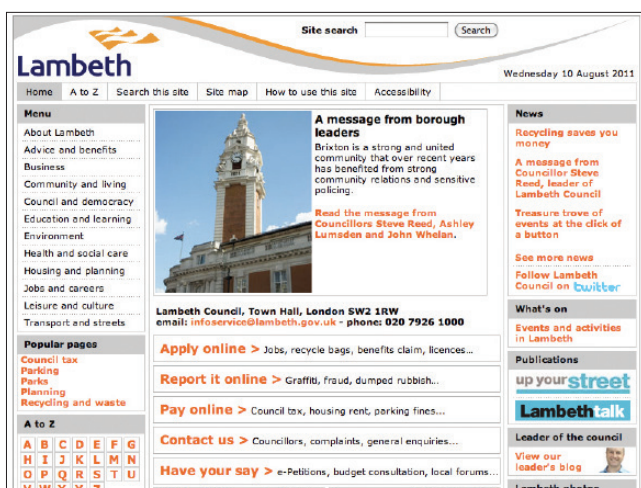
Lambeth

Site search Search

Wednesday 10 August 2011

Home | A to Z | Search this site | Site map | How to use this site | Accessibility

Menu
About Lambeth
Advice and benefits
Business
Community and living
Council and democracy
Education and learning
Environment
Health and social care
Housing and planning
Jobs and careers
Leisure and culture
Transport and streets

Popular pages
Council tax
Parking
Parks
Planning
Recycling and waste

A to Z
A B C D E F G
H I J K L M N
O P Q R S T U
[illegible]

A message from borough leaders

Brixton is a strong and united community that over recent years has benefited from strong community relations and sensitive policing.

Read the message from Councillors Steve Reed, Ashley Lumsden and John Whelan.

Lambeth Council, Town Hall, London SW2 1RW
email: infoservice@lambeth.gov.uk - phone: 020 7926 1000

Apply online > Jobs, recycle bags, benefits claim, licences...

Report it online > Graffiti, fraud, dumped rubbish...

Pay online > Council tax, housing rent, parking fines...

Contact us > Councillors, complaints, general enquiries...

Have your say > e-Petitions, budget consultation, local forums...

News
Recycling saves you money
A message from Councillor Steve Reed, leader of Lambeth Council
Treasure trove of events at the click of a button
See more news
Follow Lambeth Council on twitter

What's on
Events and activities in Lambeth

Publications
up your street
Lambeth talk

Leader of the council
View our leader's blog

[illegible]